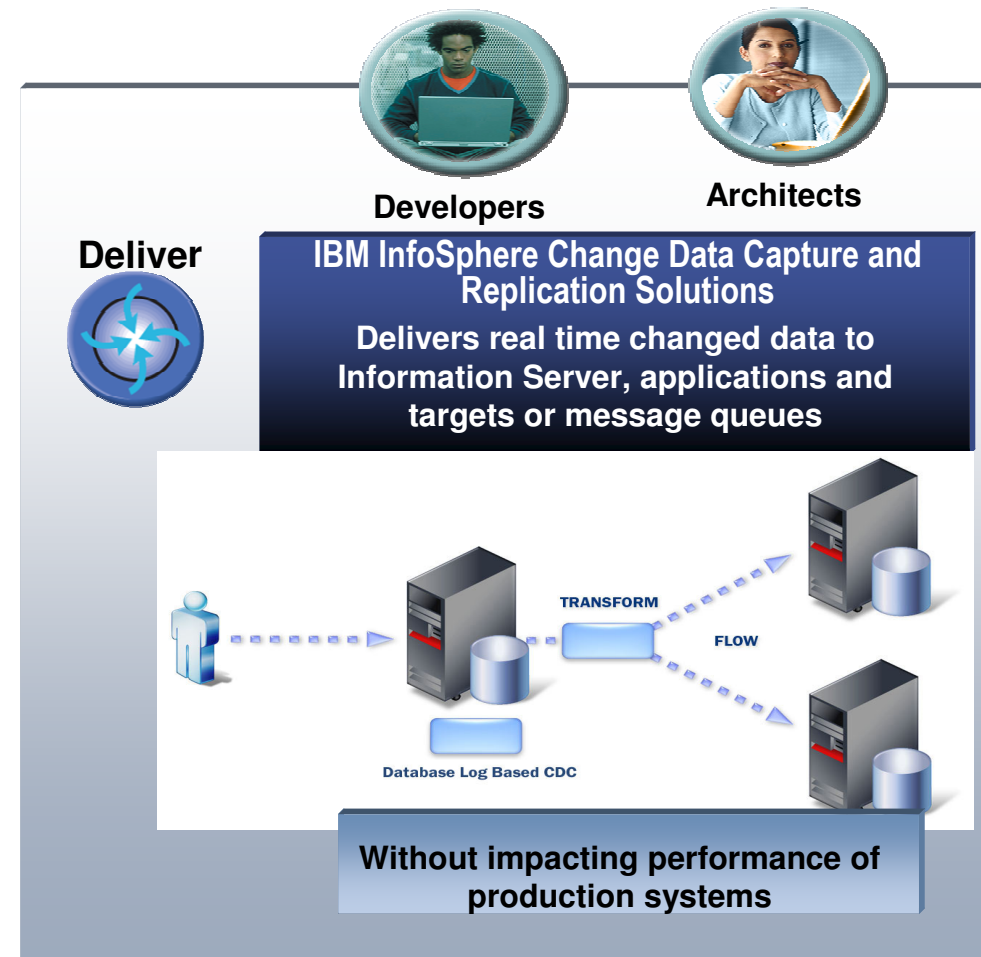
Developers

Architects

Deliver

IBM InfoSphere Change Data Capture and Replication Solutions

Delivers real time changed data to Information Server, applications and targets or message queues

TRANSFORM

FLOW

Database Log Based CDC

Without impacting performance of production systems